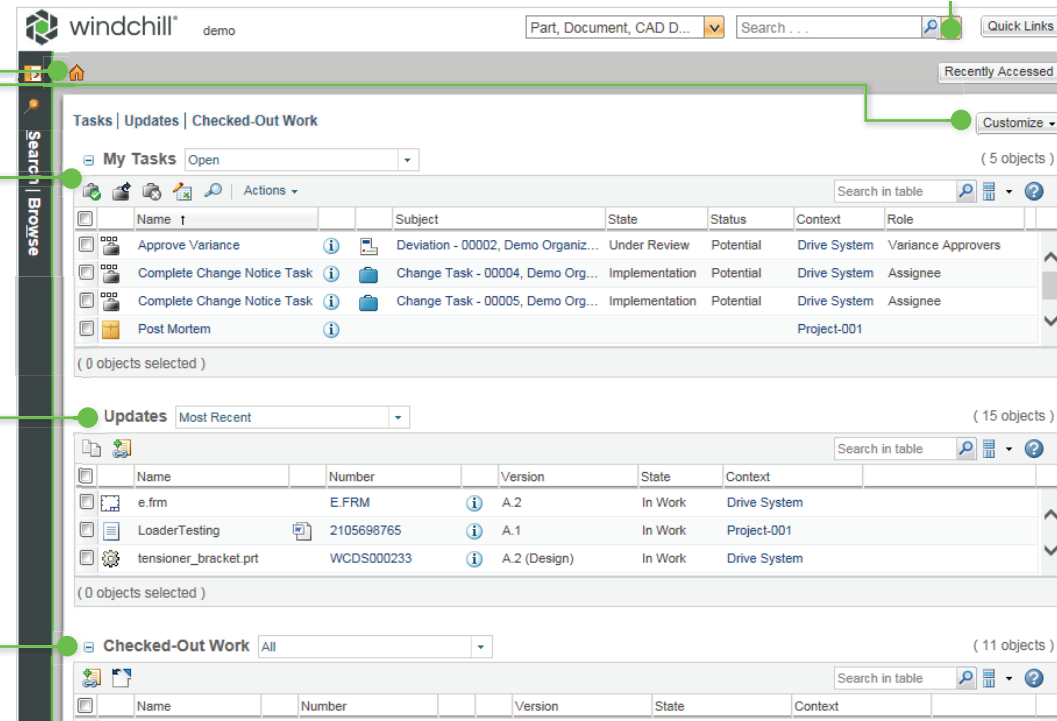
windchill® demo

Part, Document, CAD D... Search . . . Quick Links

Recently Accessed

Search | Browse

Tasks | Updates | Checked-Out Work

Customize

My Tasks Open (5 objects)

Actions

Search in table

| | | Name | | | Subject | State | Status | Context | Role |
|---|---|---|---|---|---|---|---|---|---|
| | | Approve Variance | | | Deviation - 00002, Demo Organiz... | Under Review | Potential | Drive System | Variance Approvers |
| | | Complete Change Notice Task | | | Change Task - 00004, Demo Org... | Implementation | Potential | Drive System | Assignee |
| | | Complete Change Notice Task | | | Change Task - 00005, Demo Org... | Implementation | Potential | Drive System | Assignee |
| | | Post Mortem | | | | | | Project-001 | |

(0 objects selected)

Updates Most Recent (15 objects)

Search in table

| | | Name | | Number | | Version | State | Context |
|---|---|---|---|---|---|---|---|---|
| | | e.frm | | E.FRM | | A.2 | In Work | Drive System |
| | | LoaderTesting | | 2105698765 | | A.1 | In Work | Project-001 |
| | | tensioner_bracket.prt | | WCDS000233 | | A.2 (Design) | In Work | Drive System |

(0 objects selected)

Checked-Out Work All (11 objects)

Search in table

| | Name | Number | Version | State | Context |
|---|---|---|---|---|---|